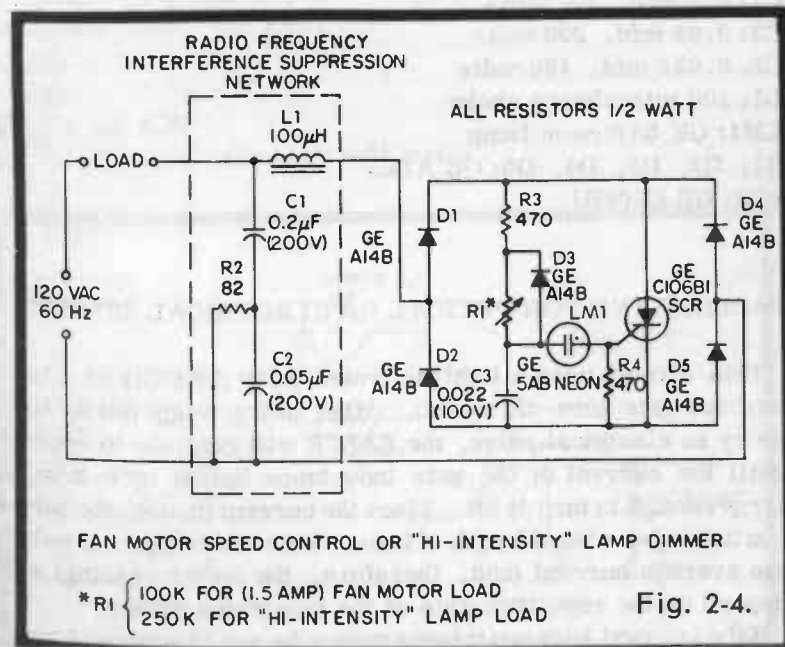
RADIO FREQUENCY INTERFERENCE SUPPRESSION NETWORK

ALL RESISTORS 1/2 WATT

L1
100μH

LOAD

C1
0.2μF
(200V)

D1

R3
470

D4
GE
A14B

GE
A14B

D3
GE
A14B

GE
C106B1
SCR

120 VAC
60 Hz

R2
82

R1*

LM1

C2
0.05μF
(200V)

GE
A14B

D2

C3
0.022
(100V)

GE
5AB NEON

R4
470

D5
GE
A14B

FAN MOTOR SPEED CONTROL OR "HI-INTENSITY" LAMP DIMMER

*R1 { 100K FOR (1.5 AMP) FAN MOTOR LOAD
250K FOR "HI-INTENSITY" LAMP LOAD

Fig. 2-4.